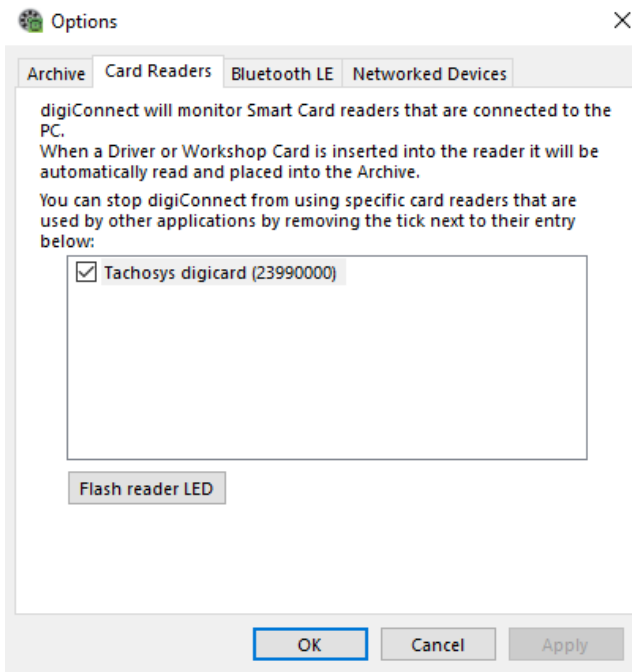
Options

Archive | Card Readers | Bluetooth LE | Networked Devices

digiConnect will monitor Smart Card readers that are connected to the PC.
When a Driver or Workshop Card is inserted into the reader it will be automatically read and placed into the Archive.

You can stop digiConnect from using specific card readers that are used by other applications by removing the tick next to their entry below:

☑ Tachosys digicard (23990000)

Flash reader LED

OK | Cancel | Apply